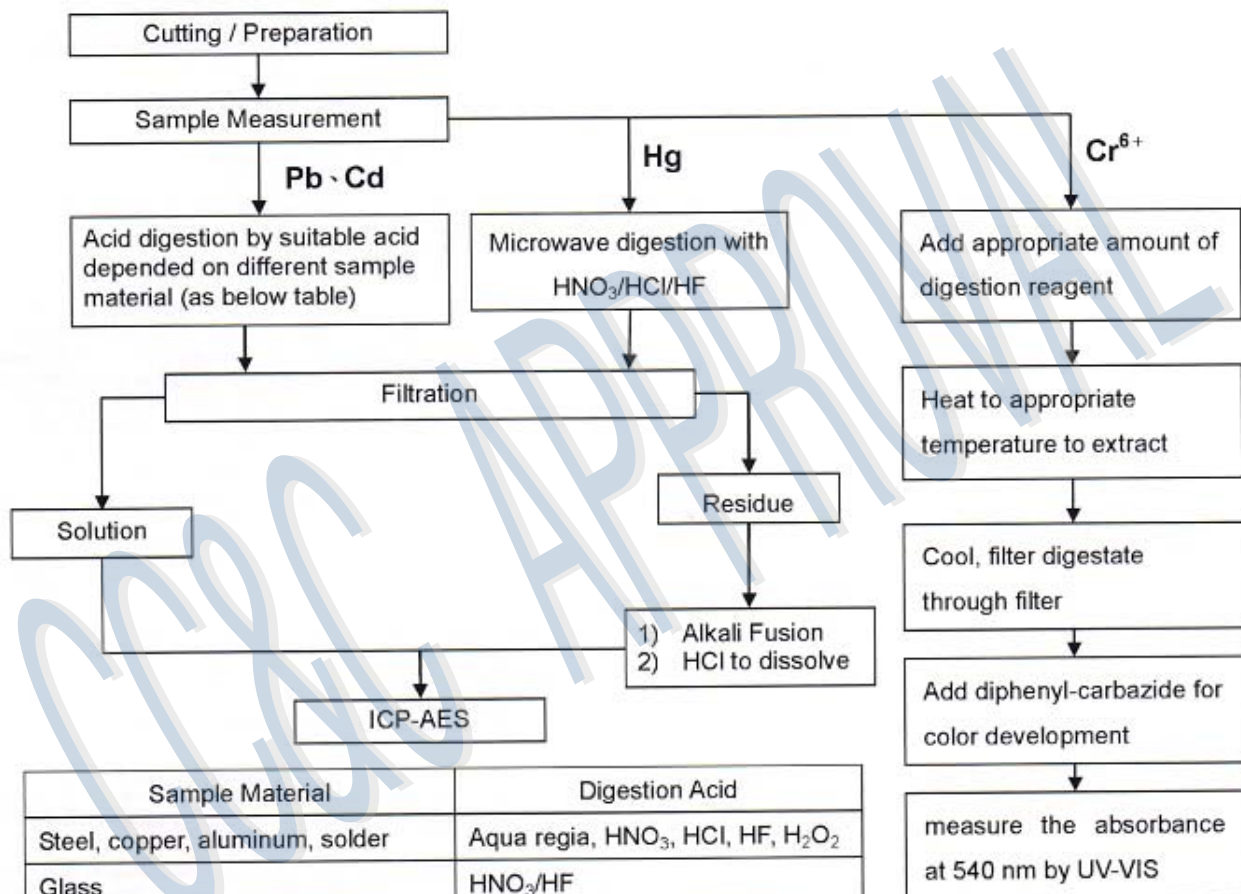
CCIC APPROVAL

Cutting / Preparation

Sample Measurement

Pb、Cd

Hg

$Cr^{6+}$

Acid digestion by suitable acid depended on different sample material (as below table)

Microwave digestion with $HNO_3$/HCl/HF

Add appropriate amount of digestion reagent

Filtration

Heat to appropriate temperature to extract

Residue

Solution

Cool, filter digestate through filter

1) Alkali Fusion
2) HCl to dissolve

Add diphenyl-carbazide for color development

ICP-AES

measure the absorbance at 540 nm by UV-VIS

| Sample Material | Digestion Acid |
|---|---|
| Steel, copper, aluminum, solder | Aqua regia, $HNO_3$, HCl, HF, $H_2O_2$ |
| Glass | $HNO_3$/HF |